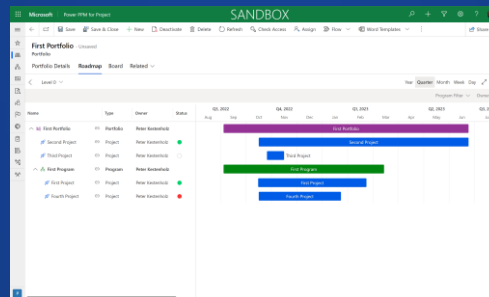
Microsoft Power PPM for Project SANDBOX

Save Save & Close + New Deactivate Delete Refresh Check Access Assign Flow Word Templates Share

First Portfolio - Unsaved
Portfolio

Portfolio Details Roadmap Board Related

Level 0

Year Quarter Month Week Day

Program Filter

| Name | Type | Owner | Status |
|---|---|---|---|
| First Portfolio | Portfolio | Peter Kestenholz | |
| Second Project | Project | Peter Kestenholz | |
| Third Project | Project | Peter Kestenholz | |
| First Program | Program | Peter Kestenholz | |
| First Project | Project | Peter Kestenholz | |
| Fourth Project | Project | Peter Kestenholz | |

Q3, 2022 Q4, 2022 Q1, 2023 Q2, 2023
Aug Sep Oct Nov Dec Jan Feb Mar Apr May Jun

First Portfolio
Second Project
Third Project
First Program
First Project
Fourth Project